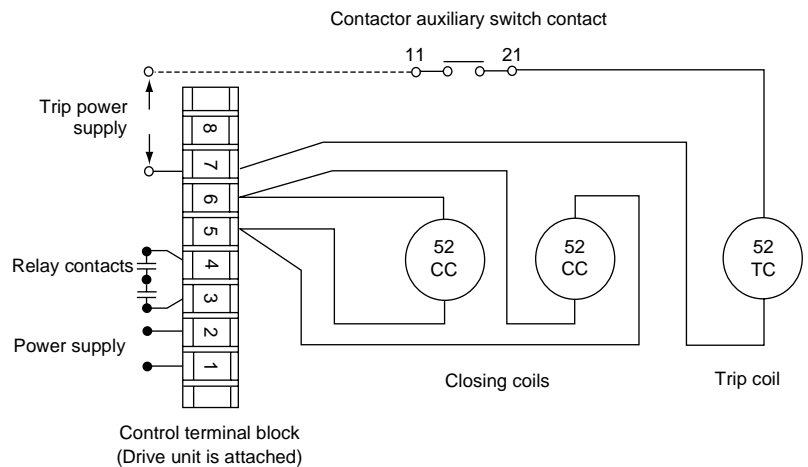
Contactor auxiliary switch contact

11

21

Trip power supply

8

7

6

5

4

3

2

1

Relay contacts

Power supply

52
CC

52
CC

52
TC

Closing coils

Trip coil

Control terminal block
(Drive unit is attached)